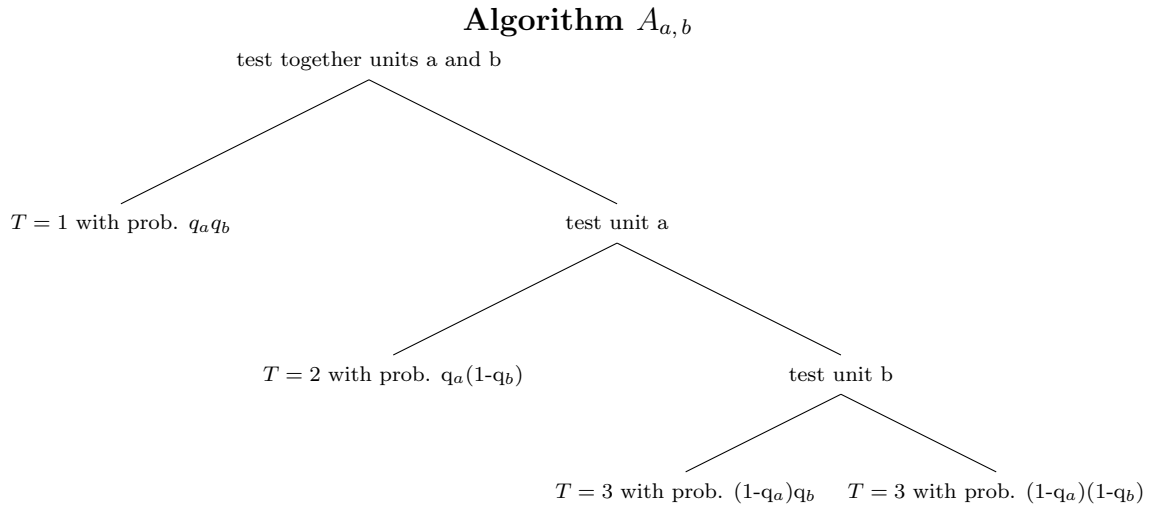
**Algorithm $A_{a,b}$**

test together units a and b

$T = 1$ with prob. $q_a q_b$

test unit a

$T = 2$ with prob. $q_a(1-q_b)$

test unit b

$T = 3$ with prob. $(1-q_a)q_b$

$T = 3$ with prob. $(1-q_a)(1-q_b)$